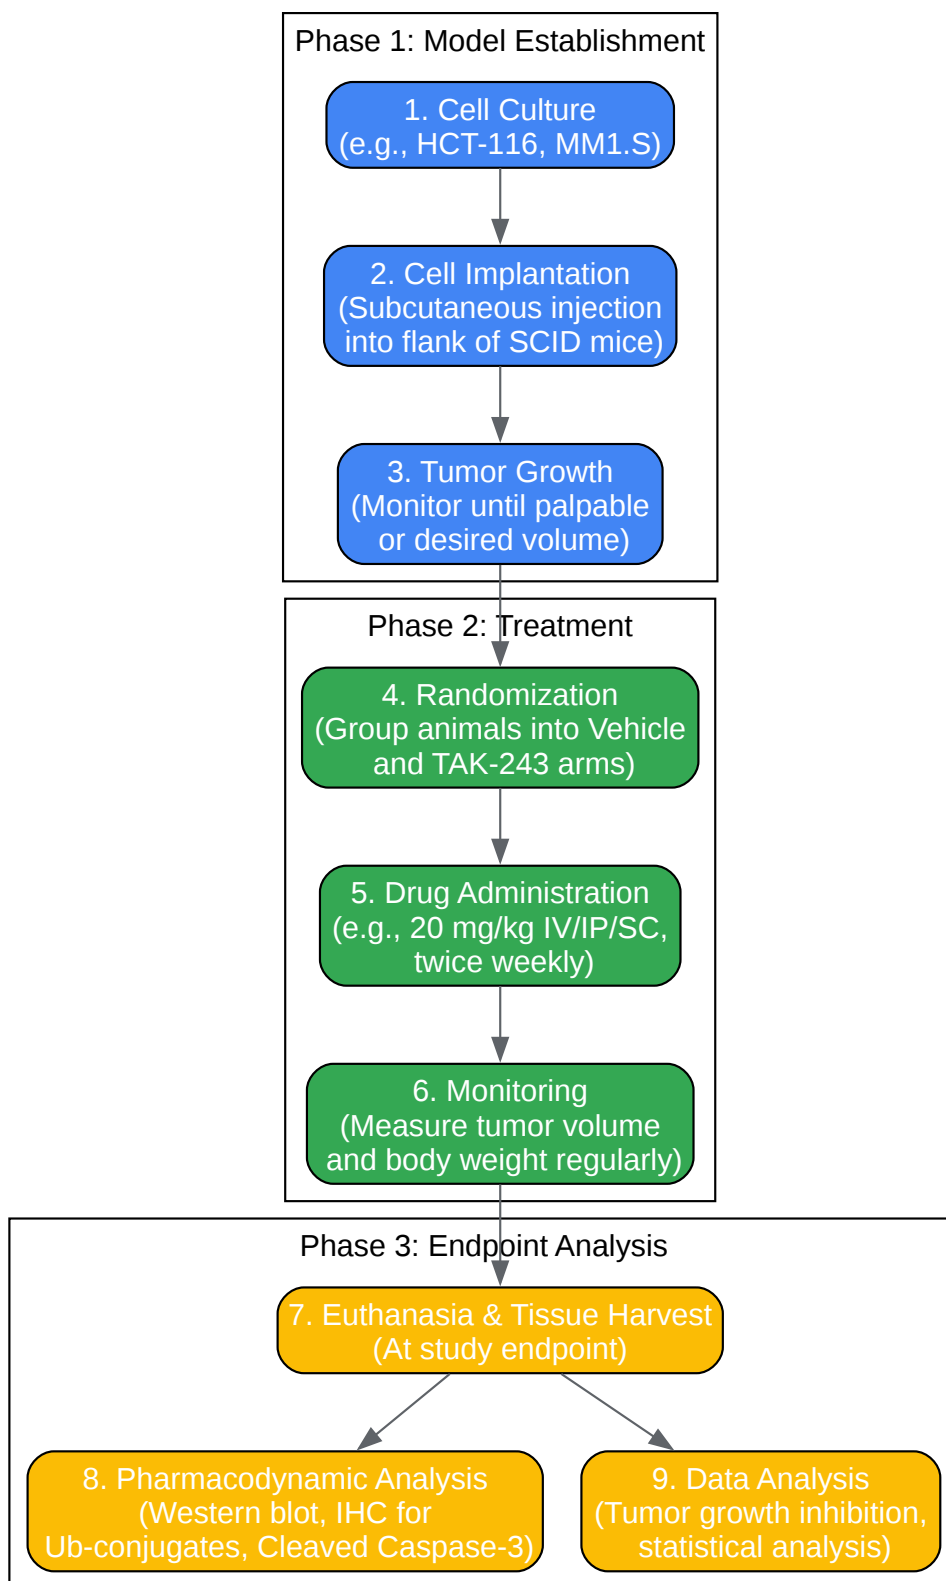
Phase 1: Model Establishment

1. Cell Culture
(e.g., HCT-116, MM1.S)

2. Cell Implantation
(Subcutaneous injection into flank of SCID mice)

3. Tumor Growth
(Monitor until palpable or desired volume)

Phase 2: Treatment

4. Randomization
(Group animals into Vehicle and TAK-243 arms)

5. Drug Administration
(e.g., 20 mg/kg IV/IP/SC, twice weekly)

6. Monitoring
(Measure tumor volume and body weight regularly)

Phase 3: Endpoint Analysis

7. Euthanasia & Tissue Harvest
(At study endpoint)

8. Pharmacodynamic Analysis
(Western blot, IHC for Ub-conjugates, Cleaved Caspase-3)

9. Data Analysis
(Tumor growth inhibition, statistical analysis)